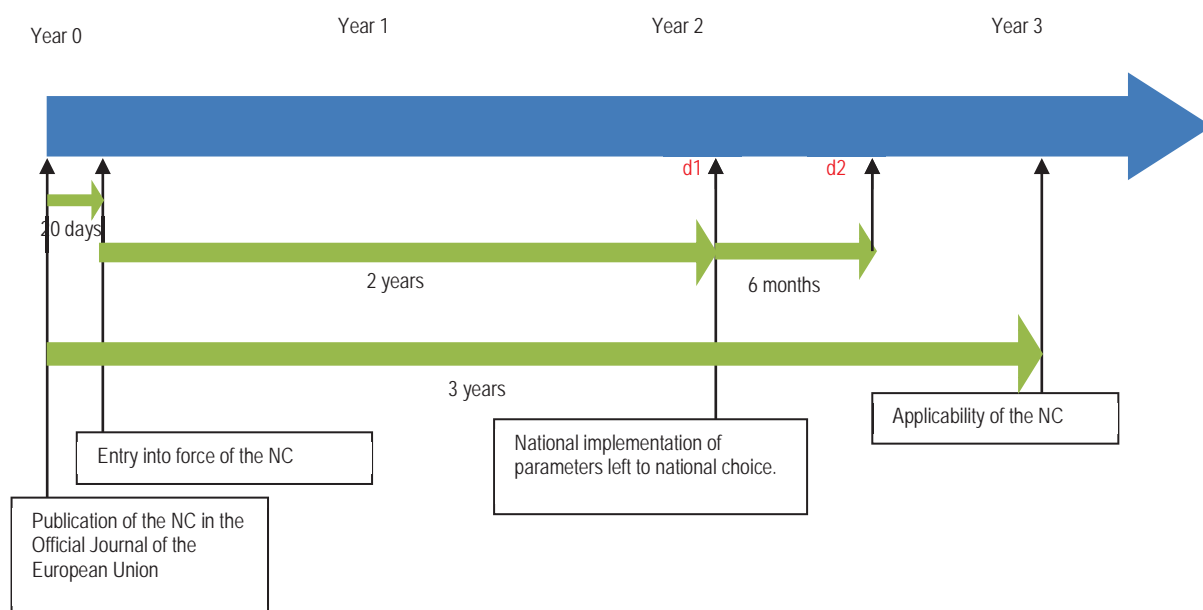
Year 0

Year 1

Year 2

Year 3

d1

d2

20 days

2 years

6 months

3 years

Applicability of the NC

Entry into force of the NC

National implementation of parameters left to national choice.

Publication of the NC in the Official Journal of the European Union